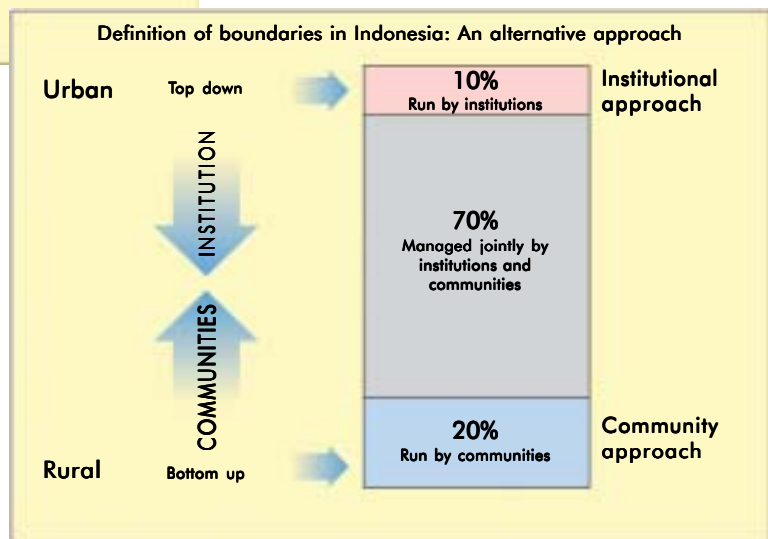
Definition of boundaries in Indonesia: An alternative approach

Urban

Top down

10%
Run by institutions

Institutional approach

INSTITUTION

70%
Managed jointly by institutions and communities

COMMUNITIES

20%
Run by communities

Community approach

Rural

Bottom up